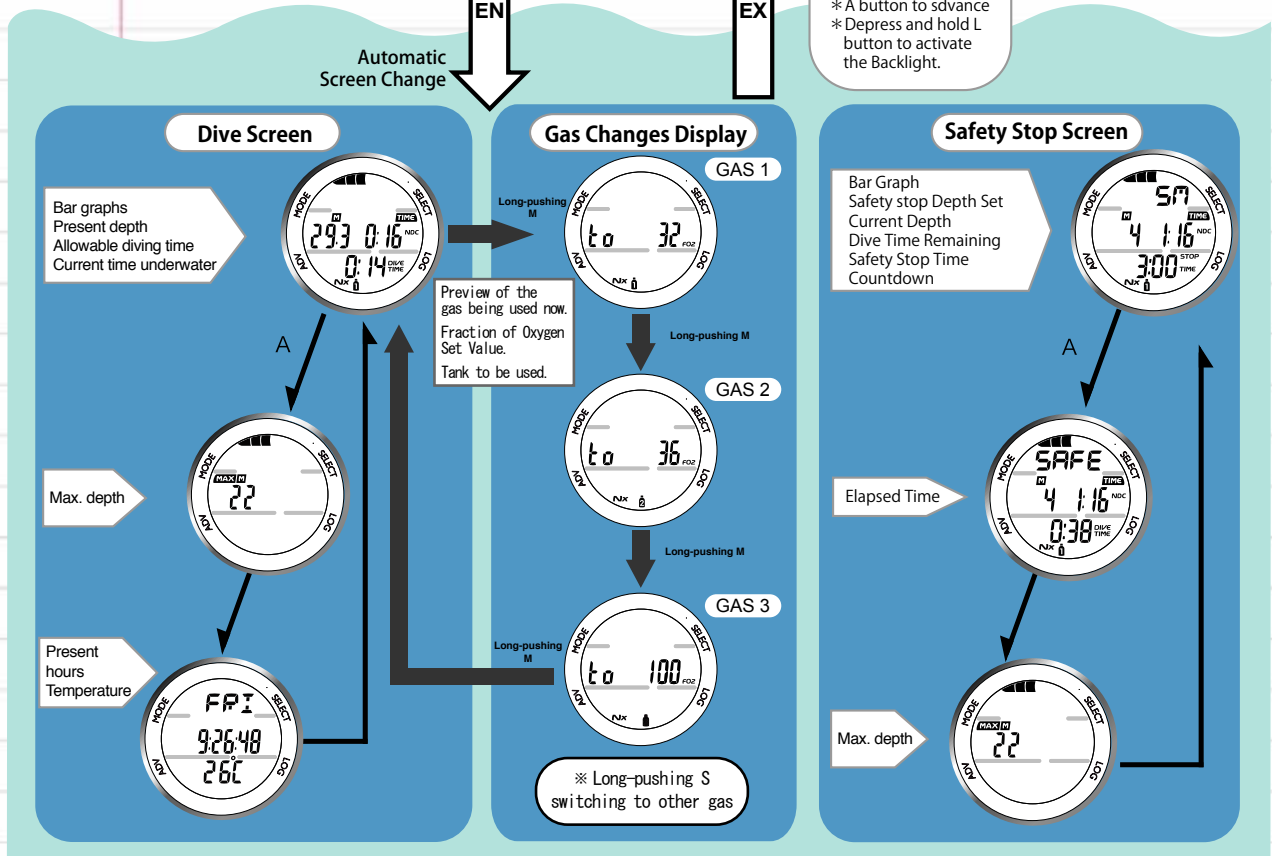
EN

EX

＊A button to sdvance
＊Depress and hold L button to activate the Backlight.

Automatic Screen Change

Dive Screen

Bar graphs
Present depth
Allowable diving time
Current time underwater

MODE SELECT ADV LOG
M TIME
29.3 0:16 NDC
0:14 DIVE TIME
Nx 1

A

MODE SELECT ADV LOG
MAX M
22

Max. depth

Present hours
Temperature

MODE SELECT ADV LOG
FRI
9:26:48
26°C

Gas Changes Display

GAS 1

Long-pushing M

MODE SELECT ADV LOG
to 32 FO2
Nx 1

Preview of the gas being used now.
Fraction of Oxygen Set Value.
Tank to be used.

Long-pushing M

GAS 2

MODE SELECT ADV LOG
to 36 FO2
Nx 2

Long-pushing M

GAS 3

Long-pushing M

MODE SELECT ADV LOG
to 100 FO2
Nx

※ Long-pushing S switching to other gas

Safety Stop Screen

Bar Graph
Safety stop Depth Set
Current Depth
Dive Time Remaining
Safety Stop Time Countdown

MODE SELECT ADV LOG
5M
M TIME
4 1:16 NDC
3:00 STOP TIME
Nx 1

A

MODE SELECT ADV LOG
SAFE
M TIME
4 1:16 NDC
0:38 DIVE TIME
Nx 1

Elapsed Time

MODE SELECT ADV LOG
MAX M
22

Max. depth